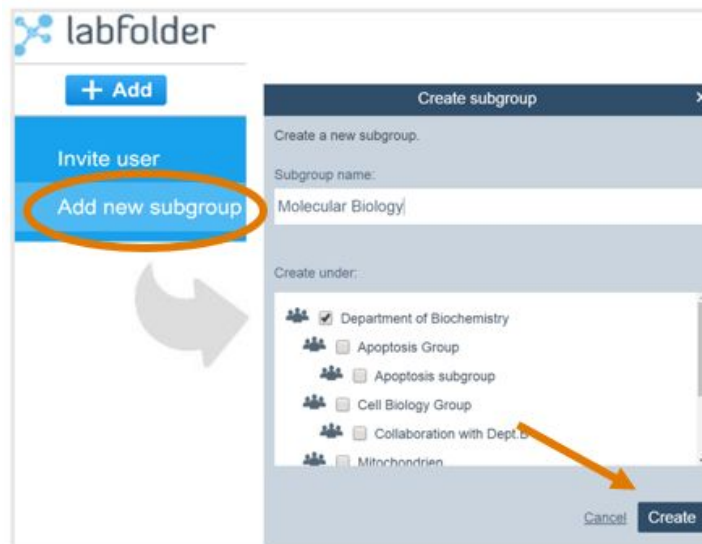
labfolder

+ Add

Invite user

Add new subgroup

Create subgroup

×

Create a new subgroup.

Subgroup name:

Molecular Biology

Create under:

Department of Biochemistry

Apoptosis Group

Apoptosis subgroup

Cell Biology Group

Collaboration with Dept.B

Mitochondrien

Cancel

Create